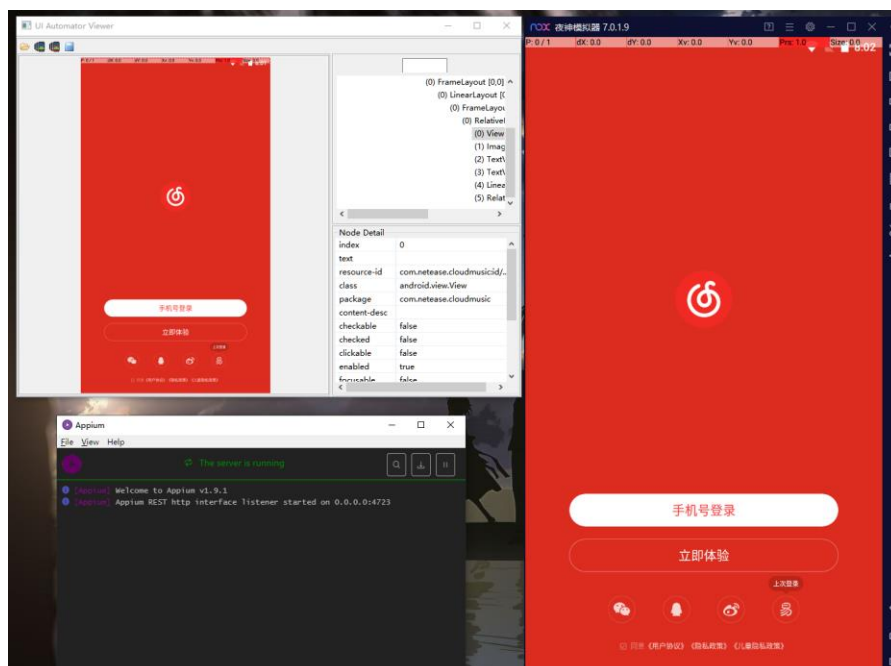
UI Automator Viewer

(0) FrameLayout [0,0]
(0) LinearLayout [0
(0) FrameLayou
(0) Relativel
(0) View
(1) Imag
(2) Text\
(3) Text\
(4) Linea
(5) Relat

Node Detail

| | |
|---|---|
| index | 0 |
| text | |
| resource-id | com.netease.cloudmusicid/... |
| class | android.view.View |
| package | com.netease.cloudmusic |
| content-desc | |
| checkable | false |
| checked | false |
| clickable | false |
| enabled | true |
| focusable | false |

手机号登录
立即体验

Appium
File View Help
The server is running
[Appium] Welcome to Appium v1.9.1
[Appium] Appium REST http interface listener started on 0.0.0.0:4723

nox 夜神模拟器 7.0.1.9
P: 0 / 1 dX: 0.0 dY: 0.0 Xv: 0.0 Yv: 0.0 Prs: 1.0 Size: 0.0
6:02

手机号登录
立即体验
上次登录
同意《用户协议》《隐私政策》《儿童隐私政策》